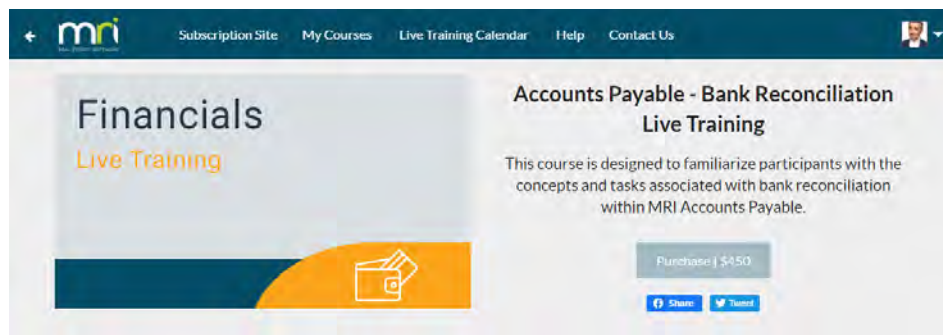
mri

Subscription Site My Courses Live Training Calendar Help Contact Us

Financials

Live Training

Accounts Payable - Bank Reconciliation Live Training

This course is designed to familiarize participants with the concepts and tasks associated with bank reconciliation within MRI Accounts Payable.

Purchase | $450

Share Tweet